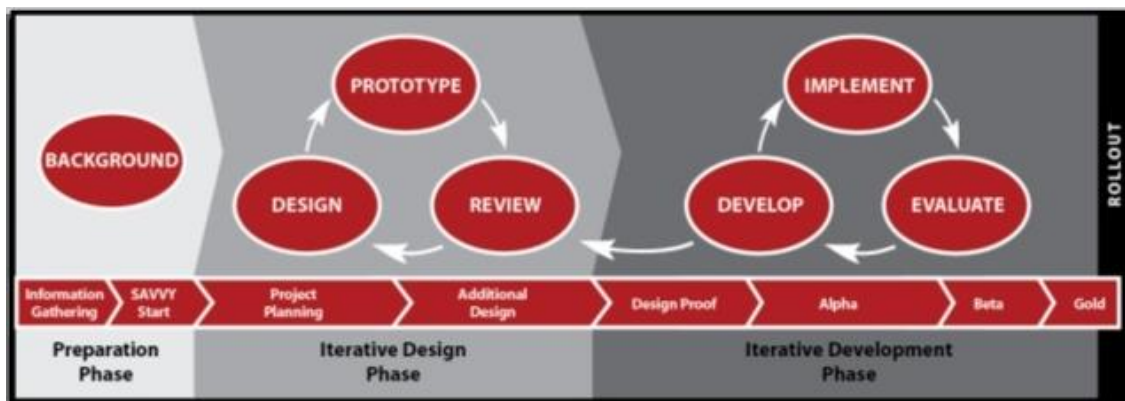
BACKGROUND

PROTOTYPE

DESIGN

REVIEW

IMPLEMENT

DEVELOP

EVALUATE

ROLLOUT

Information Gathering

SAVVY Start

Project Planning

Additional Design

Design Proof

Alpha

Beta

Gold

Preparation Phase

Iterative Design Phase

Iterative Development Phase